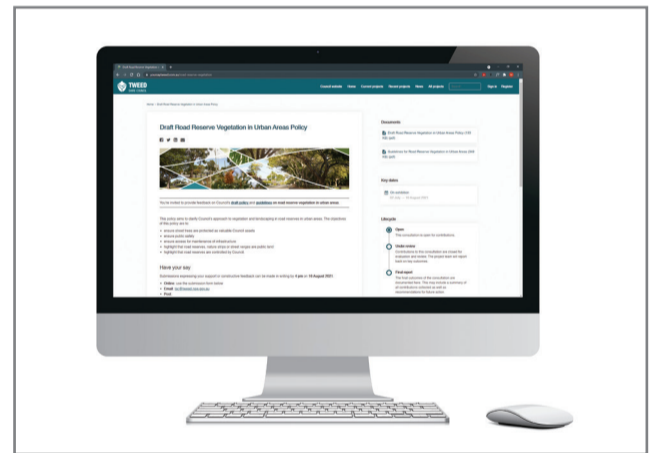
TWEED

Council website Home Current projects Recent projects News All projects Sign in Register

Draft Road Reserve Vegetation in Urban Areas Policy

You're invited to provide feedback on Council's draft policy and guidelines on road reserve vegetation in urban areas.

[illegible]

Have your say

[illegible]

Documents

Draft Road Reserve Vegetation in Urban Areas Policy

Guidelines for Road Reserve Vegetation in Urban Areas

Key dates

Lifecycle

Open

Under review

Final report